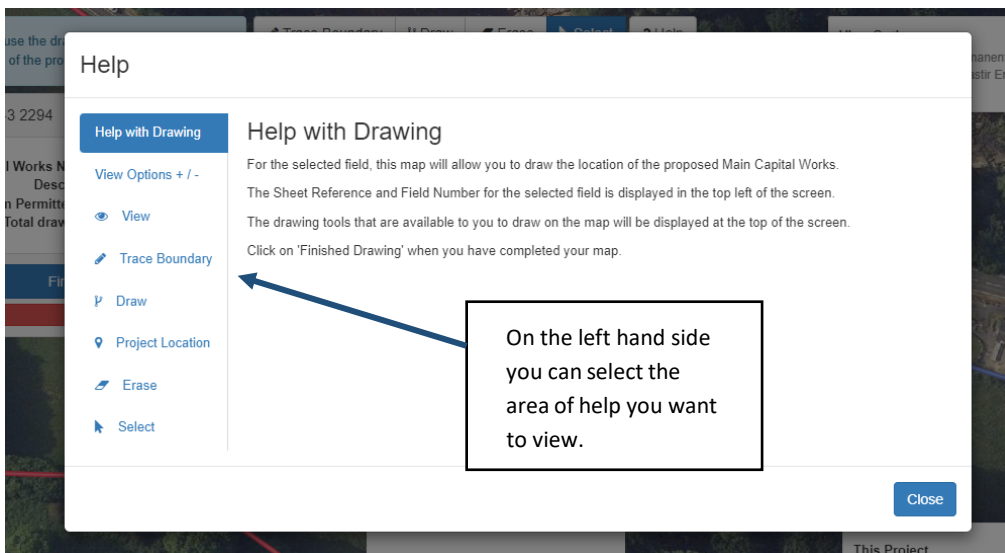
Help

Help with Drawing

View Options + / -

View

Trace Boundary

Draw

Project Location

Erase

Select

Help with Drawing

For the selected field, this map will allow you to draw the location of the proposed Main Capital Works.

The Sheet Reference and Field Number for the selected field is displayed in the top left of the screen.

The drawing tools that are available to you to draw on the map will be displayed at the top of the screen.

Click on 'Finished Drawing' when you have completed your map.

On the left hand side you can select the area of help you want to view.

Close

This Project